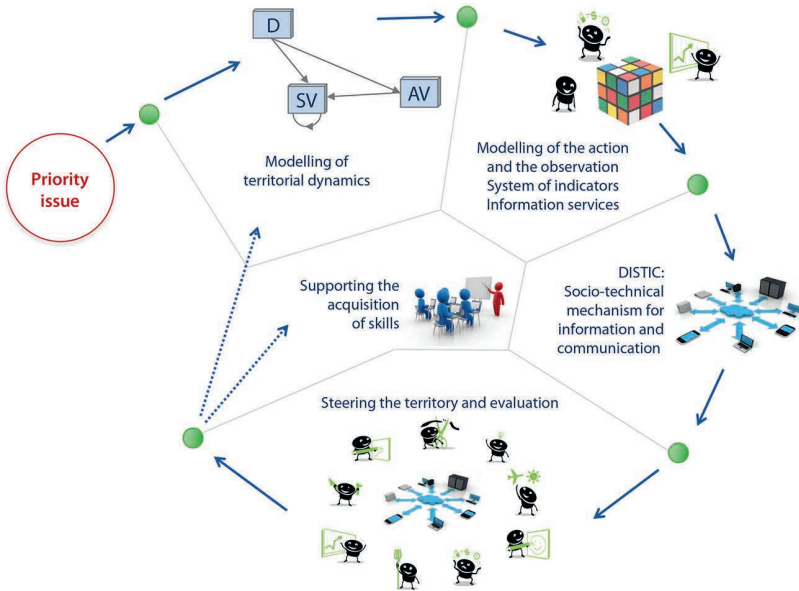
Priority issue

D

SV

AV

Modelling of territorial dynamics

Modelling of the action and the observation
System of indicators
Information services

Supporting the acquisition of skills

DISTIC:
Socio-technical mechanism for information and communication

Steering the territory and evaluation